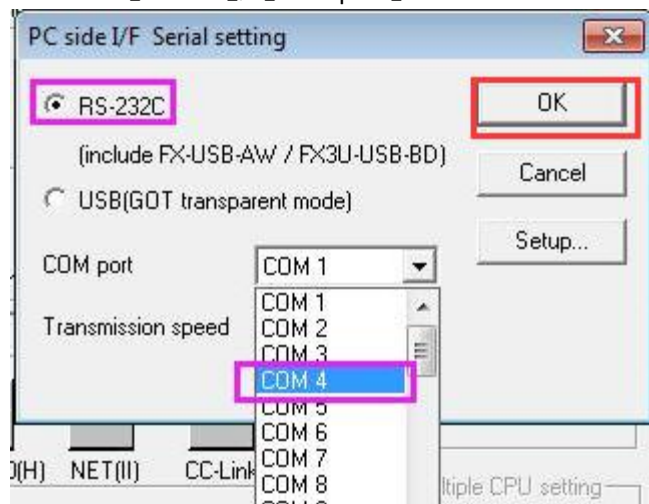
PC side I/F Serial setting

RS-232C

(include FX-USB-AW / FX3U-USB-BD)

USB(GOT transparent mode)

OK

Cancel

Setup...

COM port

COM 1

Transmission speed

COM 1
COM 2
COM 3
COM 4
COM 5
COM 6
COM 7
COM 8

)(H) NET(II) CC-Link

ltiple CPU setting